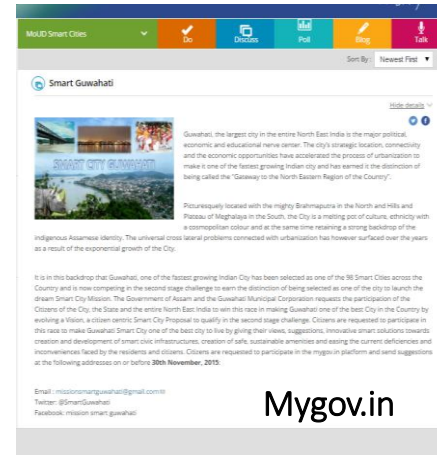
MoUD Smart Cities
Do
Discuss
Poll
Blog
Talk

Sort By Newest First

Smart Guwahati

Hide details

SMART CITY GUWAHATI

Guwahati, the largest city in the entire North East India is the major political, economic and educational nerve center. The city's strategic location, connectivity and the economic opportunities have accelerated the process of urbanization to make it one of the fastest growing Indian city and has earned it the distinction of being called the "Gateway to the North Eastern Region of the Country".

Picturesquely located with the mighty Brahmaputra in the North and Hills and Plateau of Meghalaya in the South, the City is a melting pot of culture, ethnicity with a cosmopolitan colour and at the same time retaining a strong backdrop of the indigenous Assamese identity. The universal cross lateral problems connected with urbanization has however surfaced over the years as a result of the exponential growth of the City.

It is in this backdrop that Guwahati, one of the fastest growing Indian City has been selected as one of the 98 Smart Cities across the Country and is now competing in the second stage challenge to earn the distinction of being selected as one of the city to launch the dream Smart City Mission. The Government of Assam and the Guwahati Municipal Corporation requests the participation of the Citizens of the City, the State and the entire North East India to win this race in making Guwahati one of the best City in the Country by evolving a Vision, a citizen centric Smart City Proposal to qualify in the second stage challenge. Citizens are requested to participate in this race to make Guwahati Smart City one of the best city to live by giving their views, suggestions, innovative smart solutions towards creation and development of smart civic infrastructures, creation of safe, sustainable amenities and easing the current deficiencies and inconveniences faced by the residents and citizens. Citizens are requested to participate in the mygov.in platform and send suggestions at the following addresses on or before 30th November, 2015:

Email: missionsmartguwahati@gmail.com
Twitter: @SmartGuwahati
Facebook: mission smart guwahati

Mygov.in